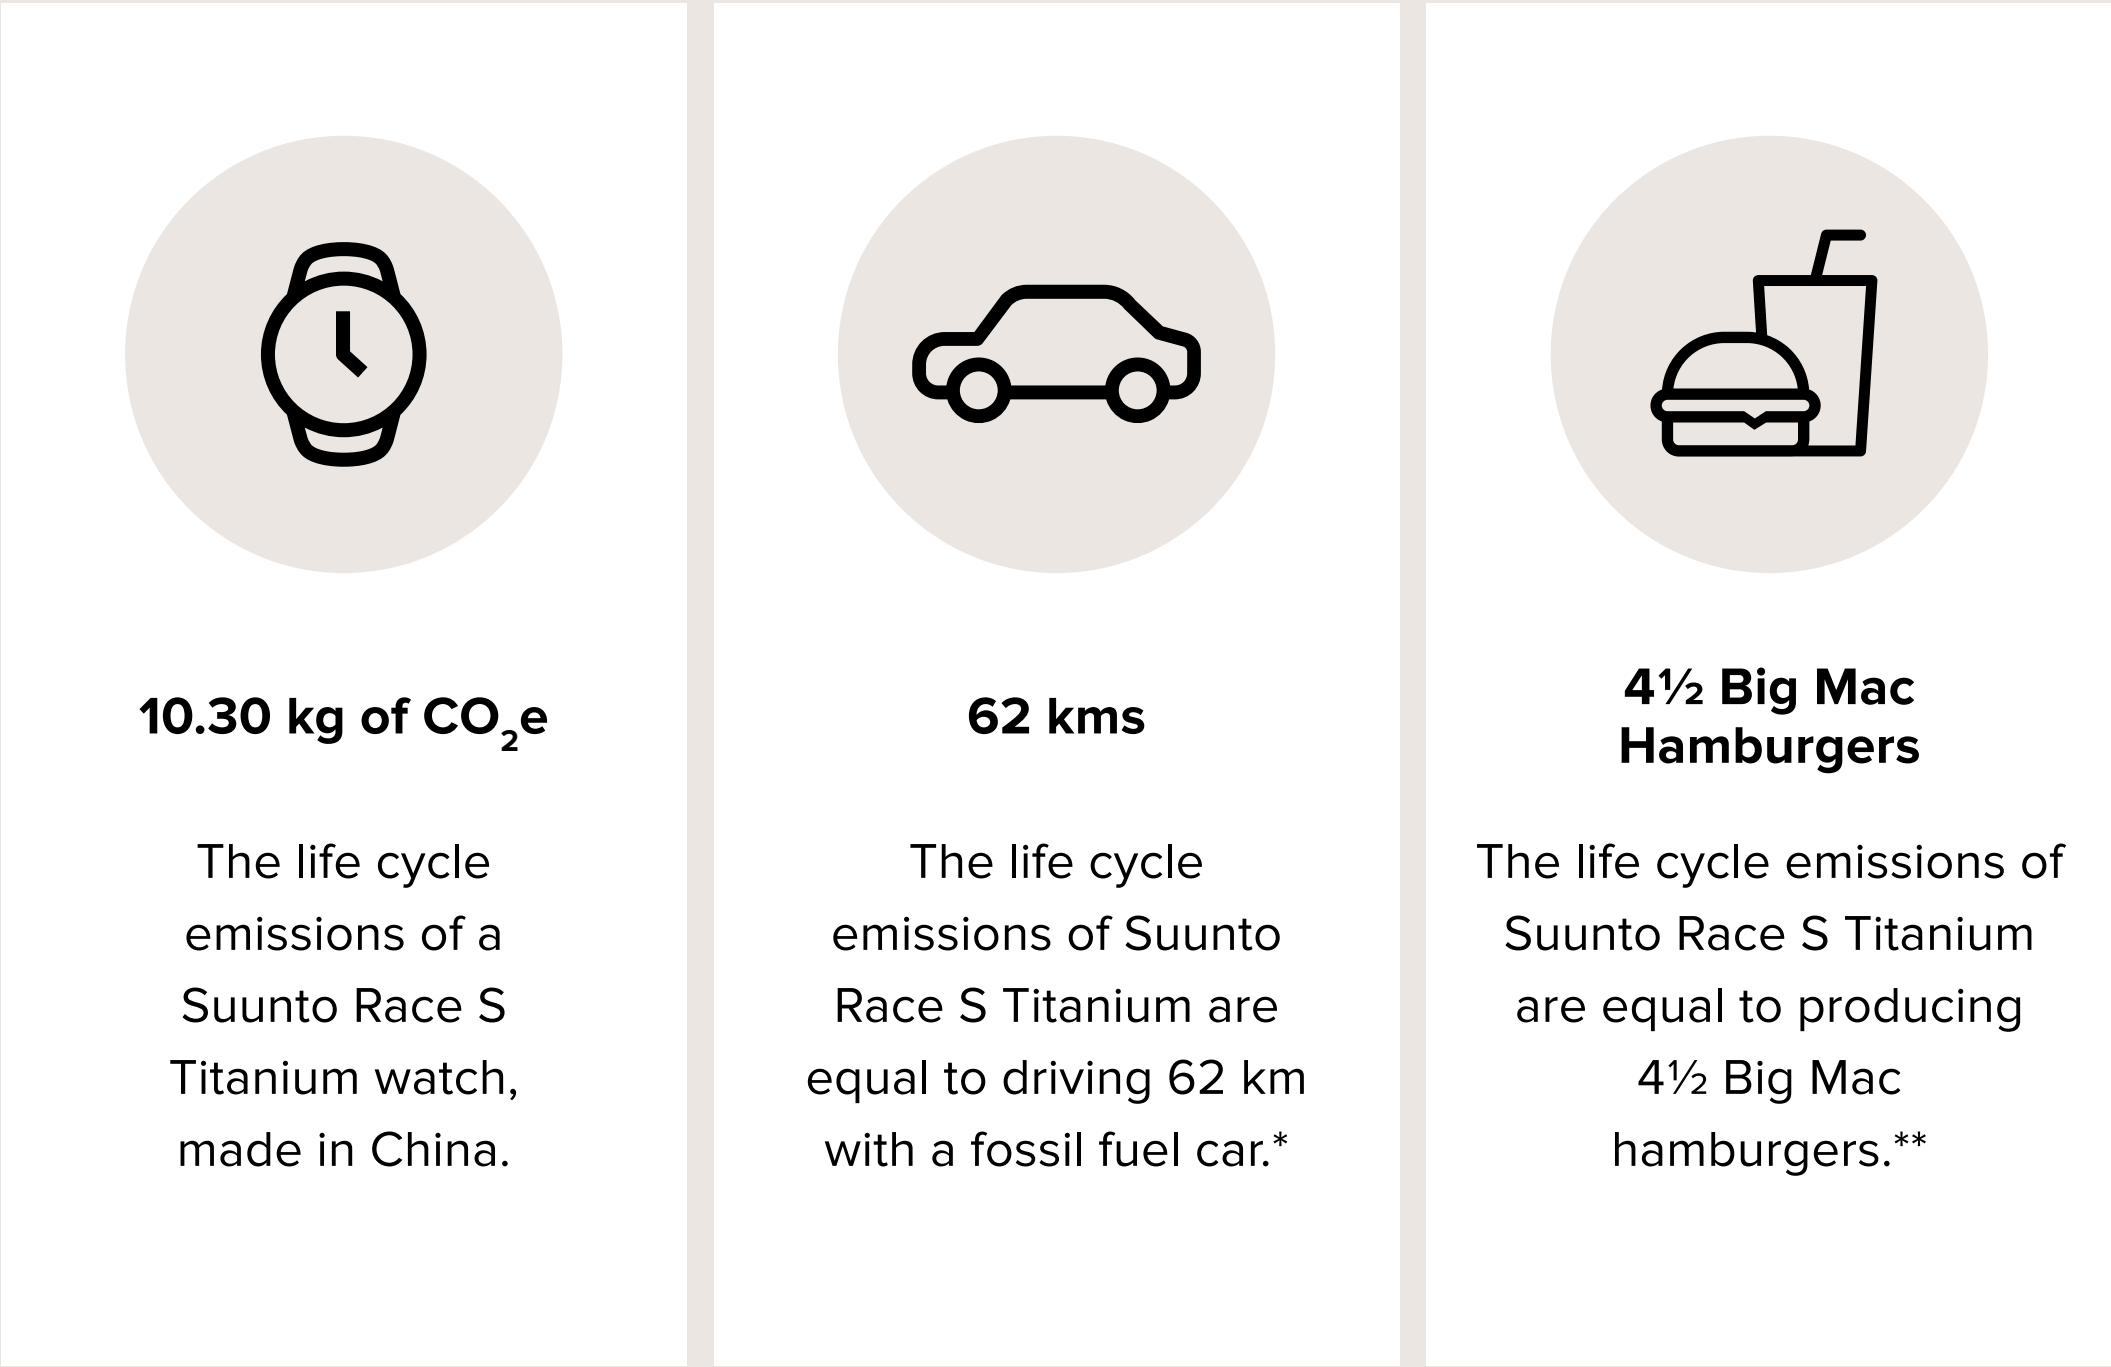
10.30 kg of $CO_2e$

The life cycle emissions of a Suunto Race S Titanium watch, made in China.

62 kms

The life cycle emissions of Suunto Race S Titanium are equal to driving 62 km with a fossil fuel car.*

4½ Big Mac Hamburgers

The life cycle emissions of Suunto Race S Titanium are equal to producing 4½ Big Mac hamburgers.**